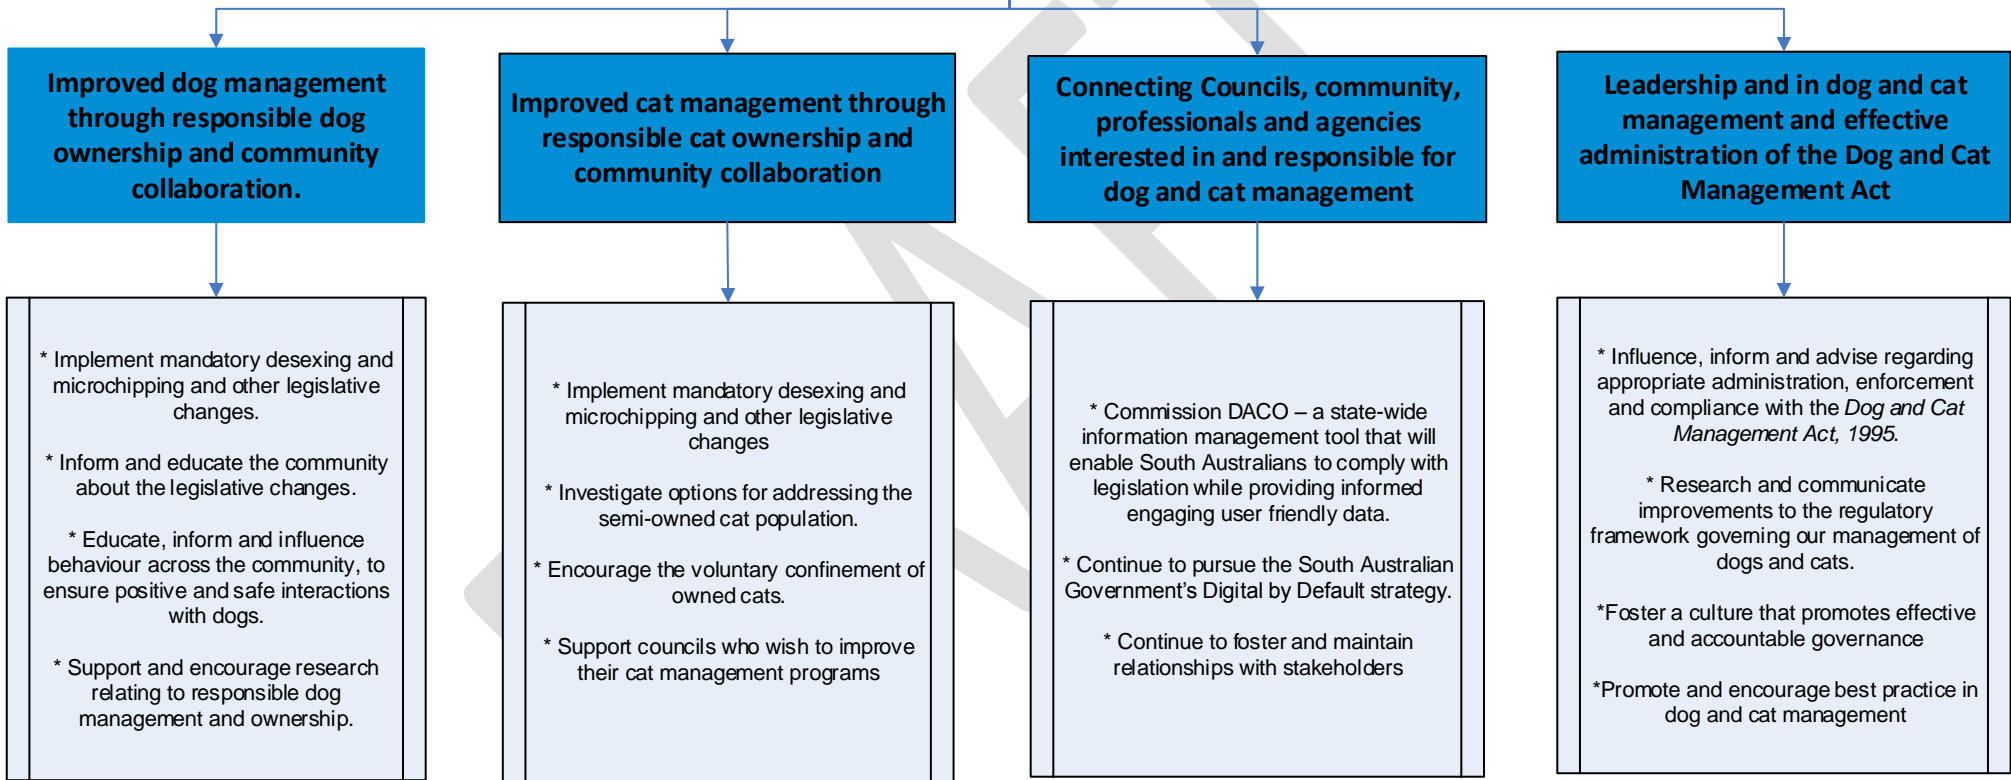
Improved dog management through responsible dog ownership and community collaboration.

* Implement mandatory desexing and microchipping and other legislative changes.

* Inform and educate the community about the legislative changes.

* Educate, inform and influence behaviour across the community, to ensure positive and safe interactions with dogs.

* Support and encourage research relating to responsible dog management and ownership.

Improved cat management through responsible cat ownership and community collaboration

* Implement mandatory desexing and microchipping and other legislative changes

* Investigate options for addressing the semi-owned cat population.

* Encourage the voluntary confinement of owned cats.

* Support councils who wish to improve their cat management programs

Connecting Councils, community, professionals and agencies interested in and responsible for dog and cat management

* Commission DACO – a state-wide information management tool that will enable South Australians to comply with legislation while providing informed engaging user friendly data.

* Continue to pursue the South Australian Government's Digital by Default strategy.

* Continue to foster and maintain relationships with stakeholders

Leadership and in dog and cat management and effective administration of the Dog and Cat Management Act

* Influence, inform and advise regarding appropriate administration, enforcement and compliance with the Dog and Cat Management Act, 1995.

* Research and communicate improvements to the regulatory framework governing our management of dogs and cats.

*Foster a culture that promotes effective and accountable governance

*Promote and encourage best practice in dog and cat management